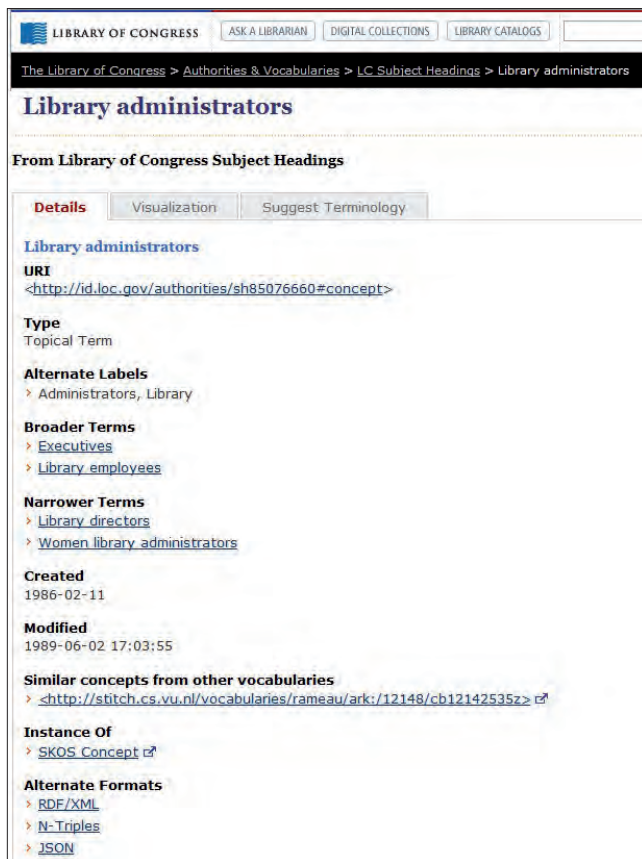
LIBRARY OF CONGRESS ASK A LIBRARIAN DIGITAL COLLECTIONS LIBRARY CATALOGS

The Library of Congress > Authorities & Vocabularies > LC Subject Headings > Library administrators

Library administrators

From Library of Congress Subject Headings

Details Visualization Suggest Terminology

Library administrators

URI
<http://id.loc.gov/authorities/sh85076660#concept>

Type
Topical Term

Alternate Labels
› Administrators, Library

Broader Terms
› Executives
› Library employees

Narrower Terms
› Library directors
› Women library administrators

Created
1986-02-11

Modified
1989-06-02 17:03:55

Similar concepts from other vocabularies
› <http://stitch.cs.vu.nl/vocabularies/rameau/ark:/12148/cb12142535z>

Instance Of
› SKOS Concept

Alternate Formats
› RDF/XML
› N-Triples
› JSON